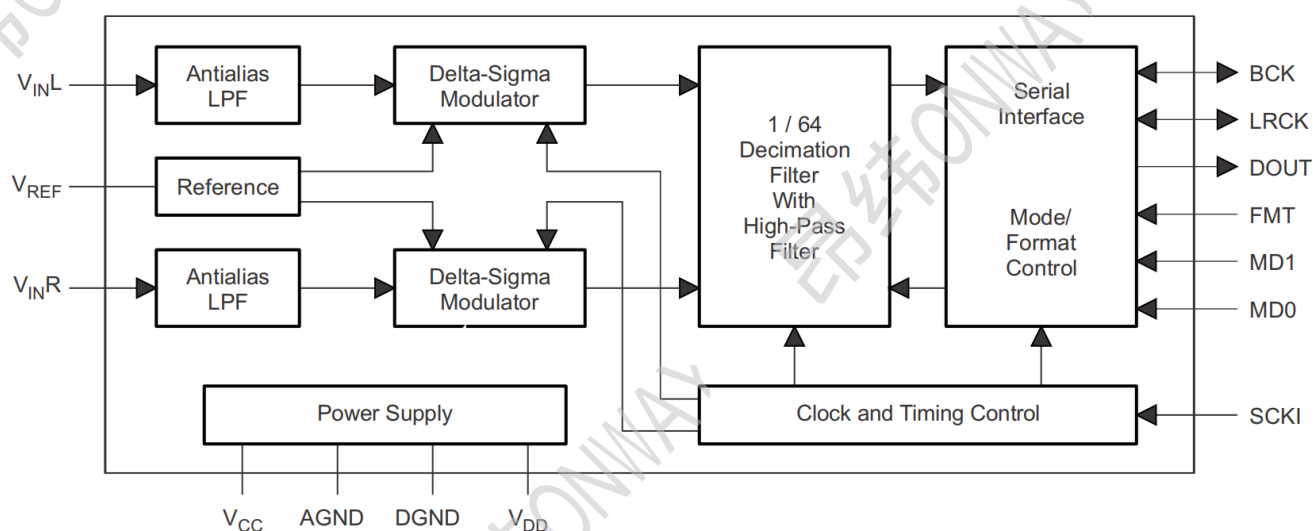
$V_{IN}L$

Antialias LPF

Delta-Sigma Modulator

$V_{REF}$

Reference

$V_{IN}R$

Antialias LPF

Delta-Sigma Modulator

1 / 64 Decimation Filter With High-Pass Filter

Serial Interface

Mode/ Format Control

BCK

LRCK

DOUT

FMT

MD1

MD0

Power Supply

Clock and Timing Control

SCKI

$V_{CC}$ AGND DGND $V_{DD}$

昂纬ONWAY

ONWAY